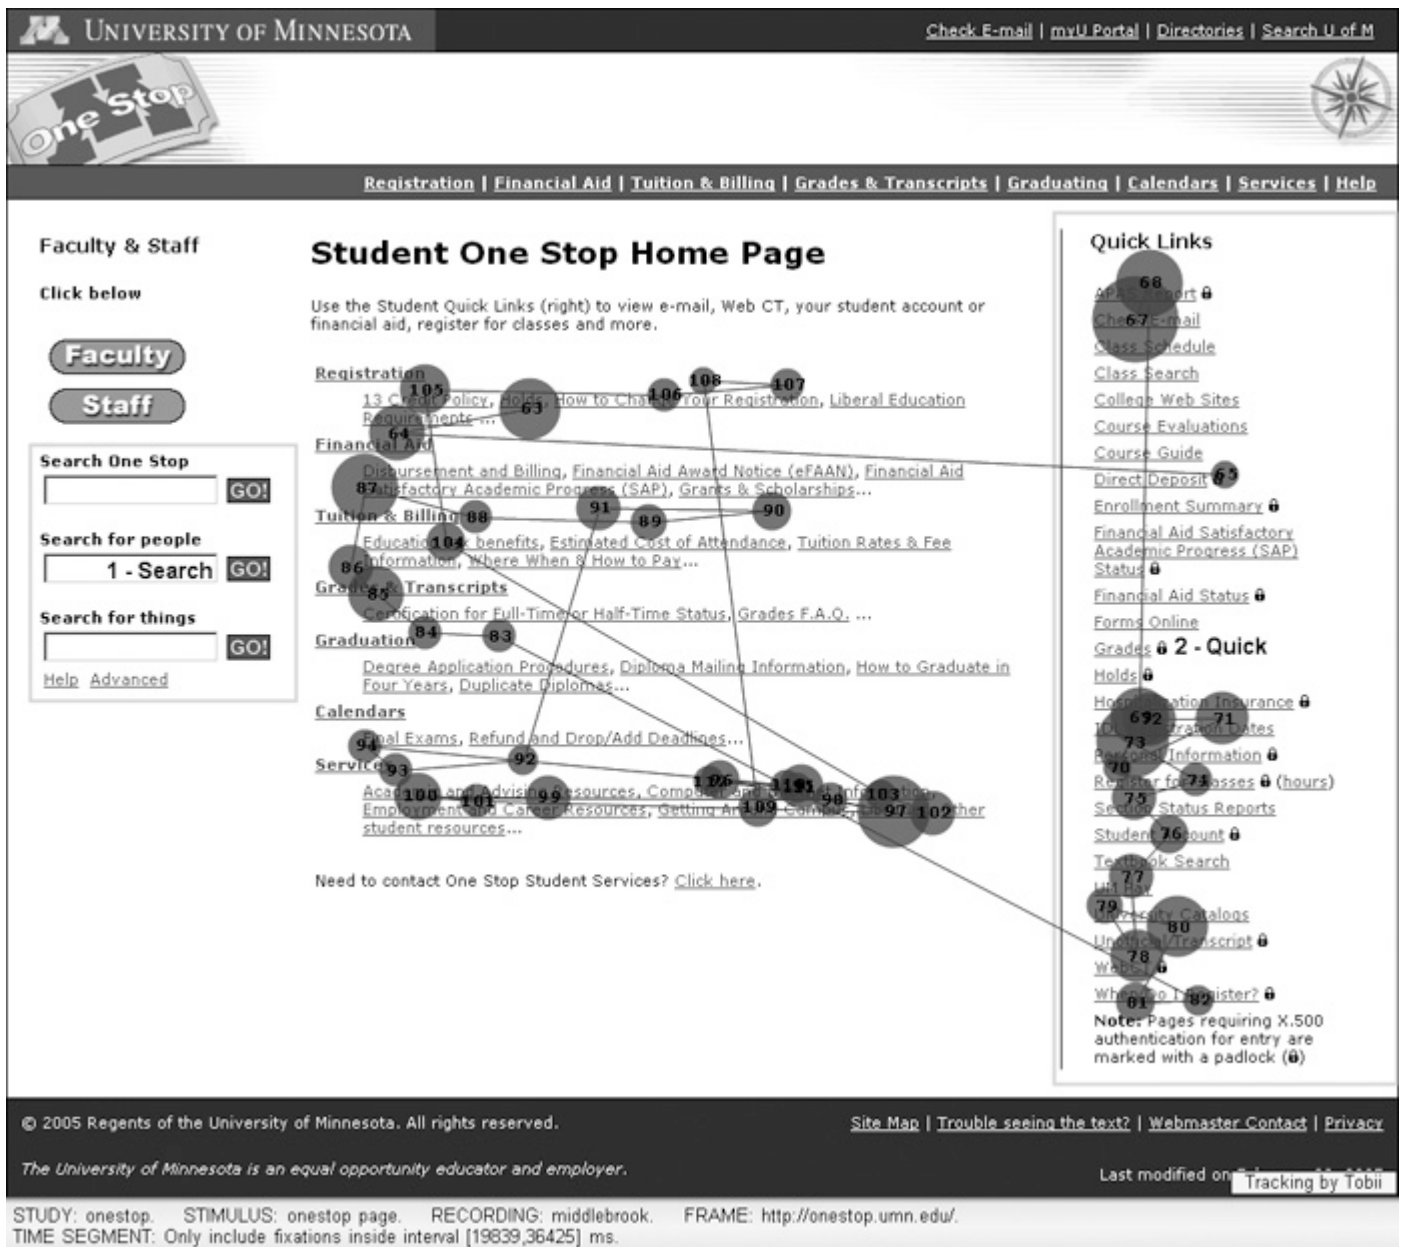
UNIVERSITY OF MINNESOTA

Check E-mail | myU Portal | Directories | Search U of M

One Stop

Registration | Financial Aid | Tuition & Billing | Grades & Transcripts | Graduating | Calendars | Services | Help

Faculty & Staff

Click below

Faculty

Staff

Search One Stop

GO!

Search for people

1 - Search

GO!

Search for things

GO!

Help Advanced

Student One Stop Home Page

Use the Student Quick Links (right) to view e-mail, Web CT, your student account or financial aid, register for classes and more.

Registration

13 Credit Policy, Holds, How to Change Your Registration, Liberal Education Requirements...

Financial Aid

Disbursement and Billing, Financial Aid Award Notice (eFAAN), Financial Aid Satisfactory Academic Progress (SAP), Grants & Scholarships...

Tuition & Billing

Education tax benefits, Estimated Cost of Attendance, Tuition Rates & Fee Information, Where When & How to Pay...

Grades & Transcripts

Certification for Full-Time or Half-Time Status, Grades F.A.Q. ...

Graduation

Degree Application Procedures, Diploma Mailing Information, How to Graduate in Four Years, Duplicate Diplomas...

Calendars

Final Exams, Refund and Drop/Add Deadlines...

Services

Academic and Advising Resources, Computer and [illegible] Information, Employment and Career Resources, Getting Around Campus, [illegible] other student resources...

Need to contact One Stop Student Services? Click here.

105 63 106 108 107 64 65 87 91 89 90 88 104 86 85 84 83 94 92 93 100 101 99 96 95 109 98 103 97 102

Quick Links

APAS Report
Check E-mail
Class Schedule
Class Search
College Web Sites
Course Evaluations
Course Guide
Direct Deposit
Enrollment Summary
Financial Aid Satisfactory Academic Progress (SAP) Status
Financial Aid Status
Forms Online
Grades 2 - Quick
Holds
Hospitalization Insurance
ID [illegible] Program Rates
Personal Information
Register for Classes (hours)
Service Status Reports
Student Account
Textbook Search
U1 Pay
University Catalogs
Unofficial Transcript
WebCT
When do I Register?

Note: Pages requiring X.500 authentication for entry are marked with a padlock

68 67 69 72 71 73 70 74 75 76 77 79 80 78 81 82

© 2005 Regents of the University of Minnesota. All rights reserved.

Site Map | Trouble seeing the text? | Webmaster Contact | Privacy

The University of Minnesota is an equal opportunity educator and employer.

Last modified on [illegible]

Tracking by Tobii

STUDY: onestop. STIMULUS: onestop page. RECORDING: middlebrook. FRAME: http://onestop.umn.edu/.
TIME SEGMENT: Only include fixations inside interval [19839,36425] ms.